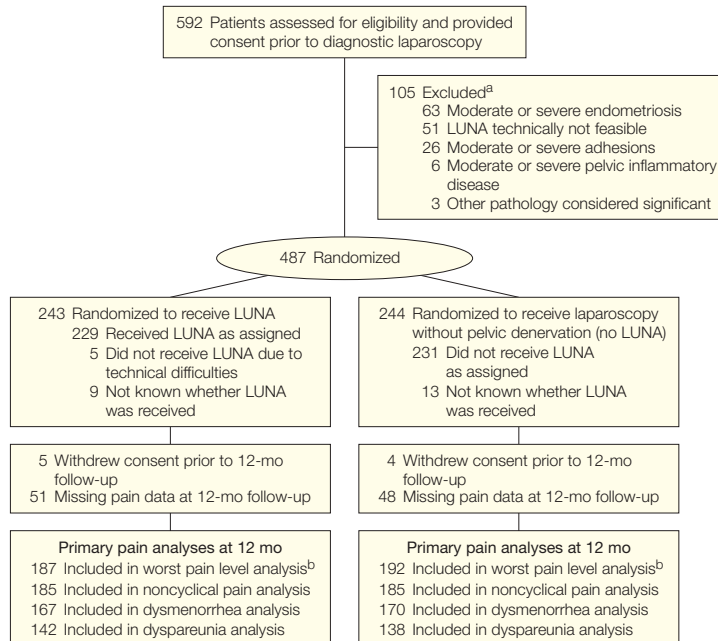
592 Patients assessed for eligibility and provided consent prior to diagnostic laparoscopy

105 Excluded$^a$
63 Moderate or severe endometriosis
51 LUNA technically not feasible
26 Moderate or severe adhesions
6 Moderate or severe pelvic inflammatory disease
3 Other pathology considered significant

487 Randomized

243 Randomized to receive LUNA
229 Received LUNA as assigned
5 Did not receive LUNA due to technical difficulties
9 Not known whether LUNA was received

5 Withdrew consent prior to 12-mo follow-up
51 Missing pain data at 12-mo follow-up

Primary pain analyses at 12 mo
187 Included in worst pain level analysis$^b$
185 Included in noncyclical pain analysis
167 Included in dysmenorrhea analysis
142 Included in dyspareunia analysis

244 Randomized to receive laparoscopy without pelvic denervation (no LUNA)
231 Did not receive LUNA as assigned
13 Not known whether LUNA was received

4 Withdrew consent prior to 12-mo follow-up
48 Missing pain data at 12-mo follow-up

Primary pain analyses at 12 mo
192 Included in worst pain level analysis$^b$
185 Included in noncyclical pain analysis
170 Included in dysmenorrhea analysis
138 Included in dyspareunia analysis